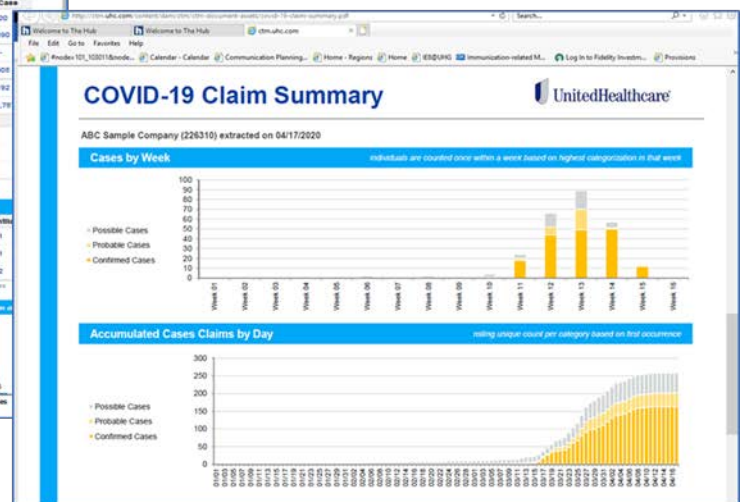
http://ctm.uhc.com/content/dam/ctm/ctm-document-assets/covid-19-claim-summary.pdf
Search...
Welcome to The Hub
Welcome to The Hub
ctm.uhc.com
File Edit Go to Favorites Help
#node=101_103011&node... Calendar - Calendar Communication Planning... Home - Regions Home IES@UHG Immunization-related M... Log In to Fidelity Investm... Provisions

COVID-19 Claim Summary
UnitedHealthcare

ABC Sample Company (226310) extracted on 04/17/2020

Cases by Week
individuals are counted once within a week based on highest categorization in that week

Possible Cases
Probable Cases
Confirmed Cases

100
90
80
70
60
50
40
30
20
10
0

Week 01 Week 02 Week 03 Week 04 Week 05 Week 06 Week 07 Week 08 Week 09 Week 10 Week 11 Week 12 Week 13 Week 14 Week 15 Week 16

Accumulated Cases Claims by Day
rolling unique count per category based on first occurrence

Possible Cases
Probable Cases
Confirmed Cases

300
250
200
150
100
50
0

01/01 01/03 01/05 01/07 01/09 01/11 01/13 01/15 01/17 01/19 01/21 01/23 01/25 01/27 01/29 01/31 02/02 02/04 02/06 02/08 02/10 02/12 02/14 02/16 02/18 02/20 02/22 02/24 02/26 02/28 03/01 03/03 03/05 03/07 03/09 03/11 03/13 03/15 03/17 03/19 03/21 03/23 03/25 03/27 03/29 03/31 04/02 04/04 04/06 04/08 04/10 04/12 04/14 04/16